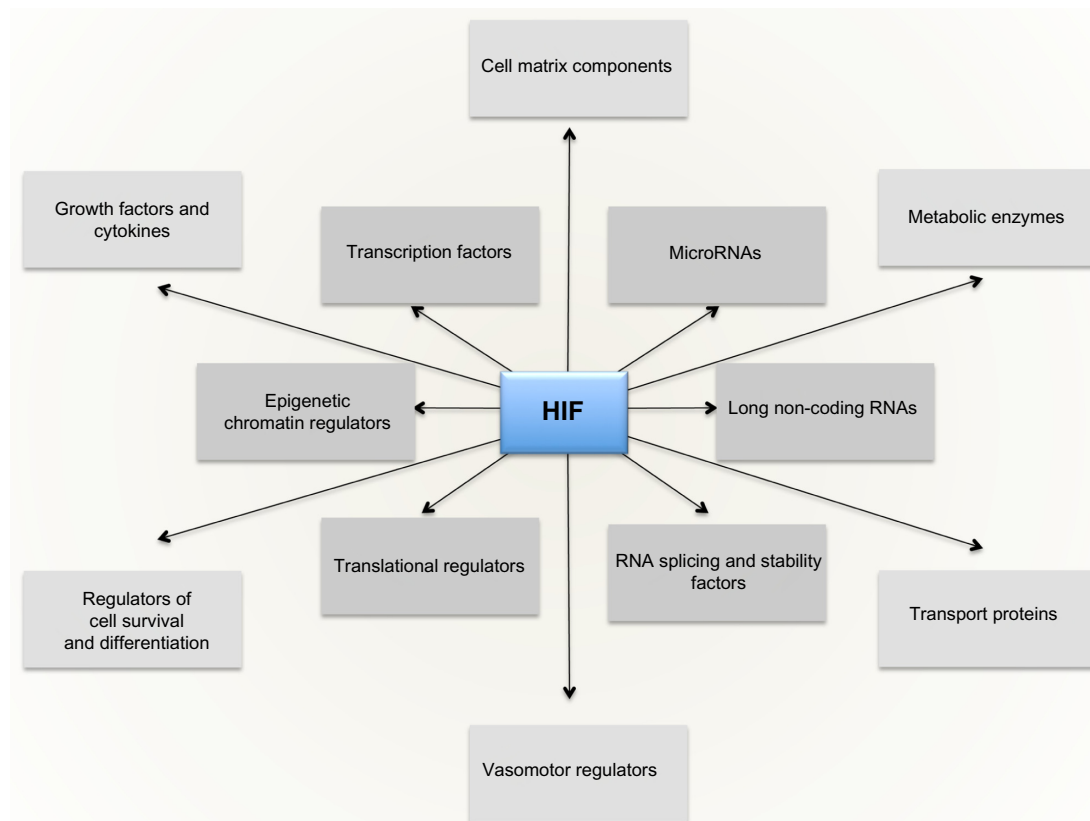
Cell matrix components

Growth factors and cytokines

Transcription factors

MicroRNAs

Metabolic enzymes

Epigenetic chromatin regulators

HIF

Long non-coding RNAs

Translational regulators

RNA splicing and stability factors

Regulators of cell survival and differentiation

Transport proteins

Vasomotor regulators